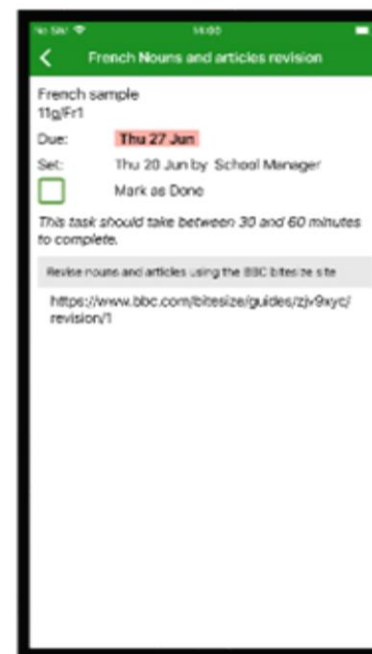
No SIM 14:00

French Nouns and articles revision

French sample
11g/Fr1

Due: Thu 27 Jun

Set: Thu 20 Jun by School Manager

Mark as Done

This task should take between 30 and 60 minutes to complete.

Revise nouns and articles using the BBC bitesize site

https://www.bbc.com/bitesize/guides/zjv9xyc/revision/1